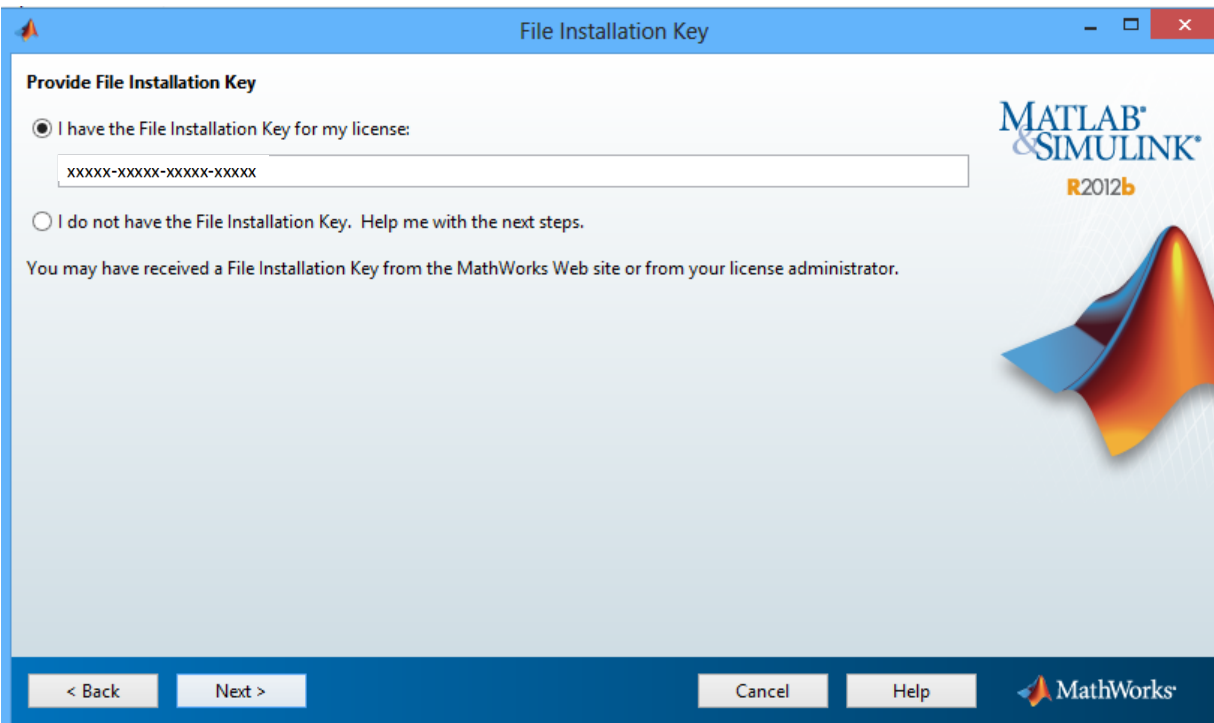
File Installation Key

Provide File Installation Key

I have the File Installation Key for my license:

xxxxx-xxxxx-xxxxx-xxxxx

I do not have the File Installation Key. Help me with the next steps.

You may have received a File Installation Key from the MathWorks Web site or from your license administrator.

MATLAB®
&SIMULINK®
R2012b

< Back
Next >
Cancel
Help
MathWorks®